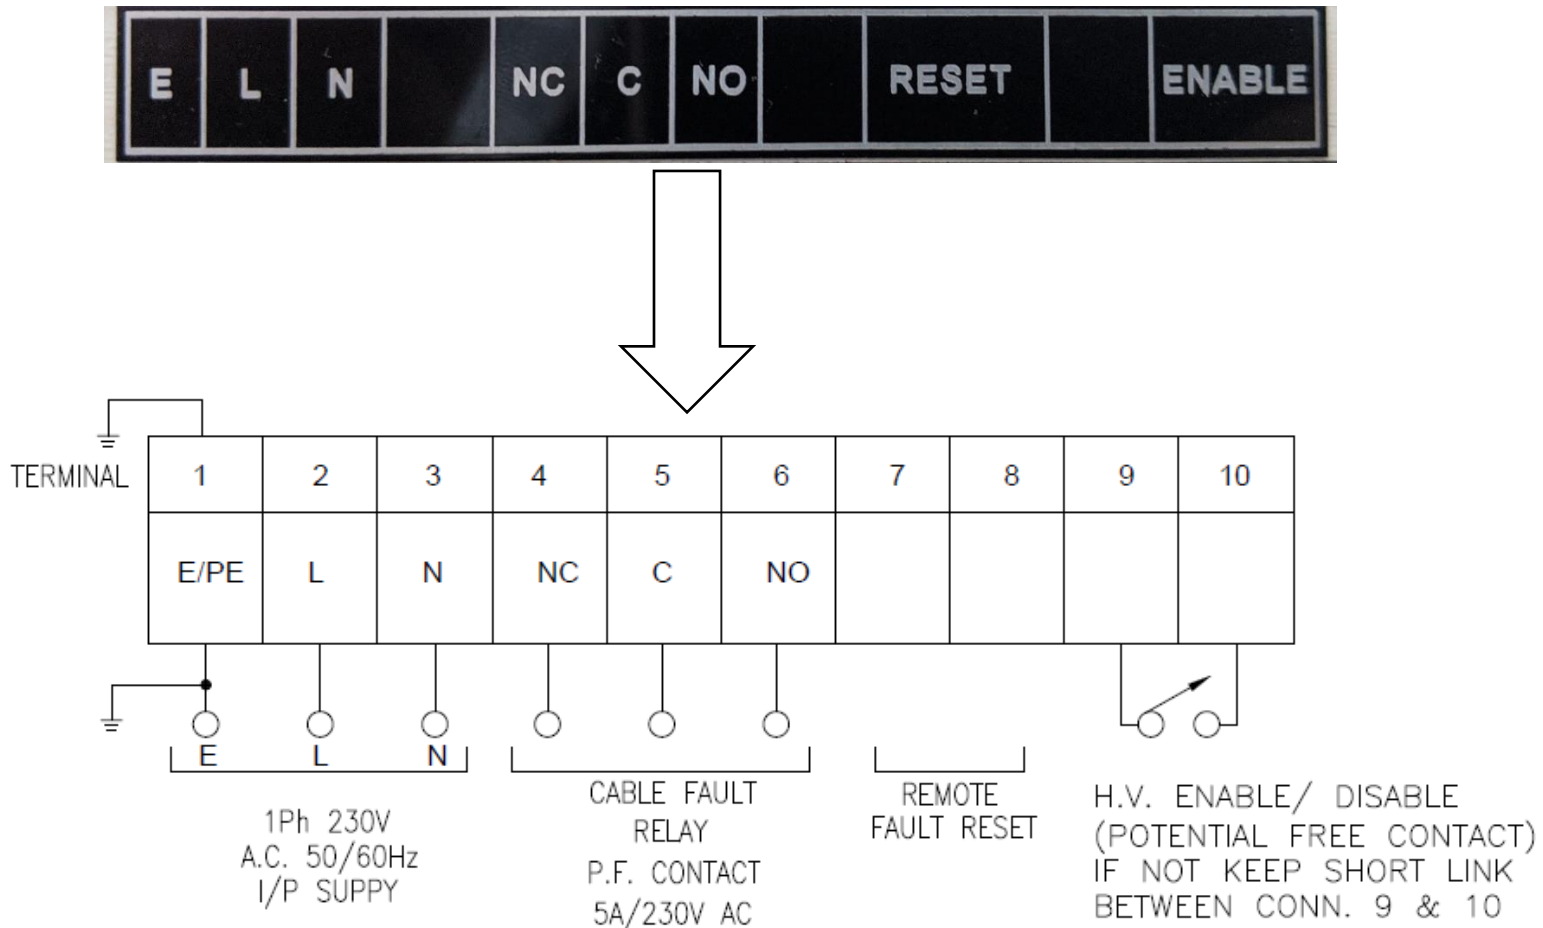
E L N NC C NO RESET ENABLE

TERMINAL

| 1 | 2 | 3 | 4 | 5 | 6 | 7 | 8 | 9 | 10 |
|---|---|---|---|---|---|---|---|---|---|
| E/PE | L | N | NC | C | NO | | | | |

E L N

1Ph 230V
A.C. 50/60Hz
I/P SUPPY

CABLE FAULT
RELAY
P.F. CONTACT
5A/230V AC

REMOTE
FAULT RESET

H.V. ENABLE/ DISABLE
(POTENTIAL FREE CONTACT)
IF NOT KEEP SHORT LINK
BETWEEN CONN. 9 & 10